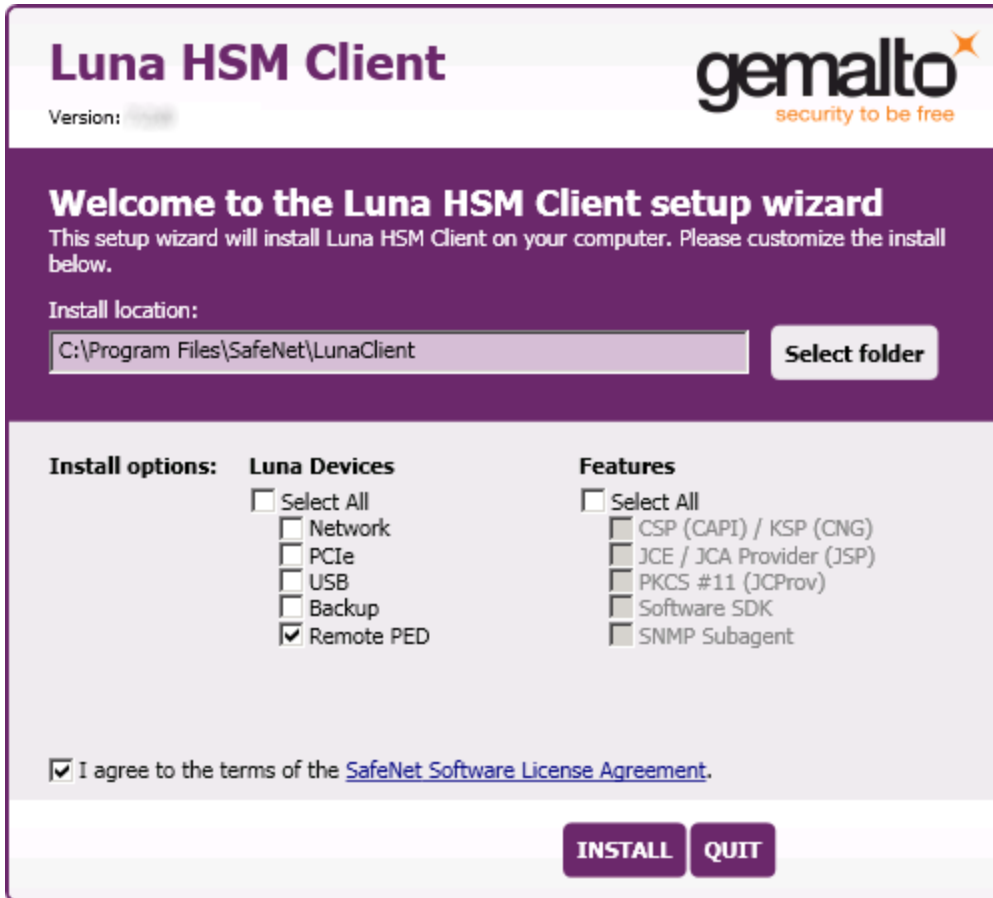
Luna HSM Client

Version: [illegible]

gemalto
security to be free

Welcome to the Luna HSM Client setup wizard

This setup wizard will install Luna HSM Client on your computer. Please customize the install below.

Install location:

C:\Program Files\SafeNet\LunaClient

Select folder

Install options:

Luna Devices
Select All
Network
PCIe
USB
Backup
Remote PED

Features
Select All
CSP (CAPI) / KSP (CNG)
JCE / JCA Provider (JSP)
PKCS #11 (JCProv)
Software SDK
SNMP Subagent

I agree to the terms of the SafeNet Software License Agreement.

INSTALL QUIT